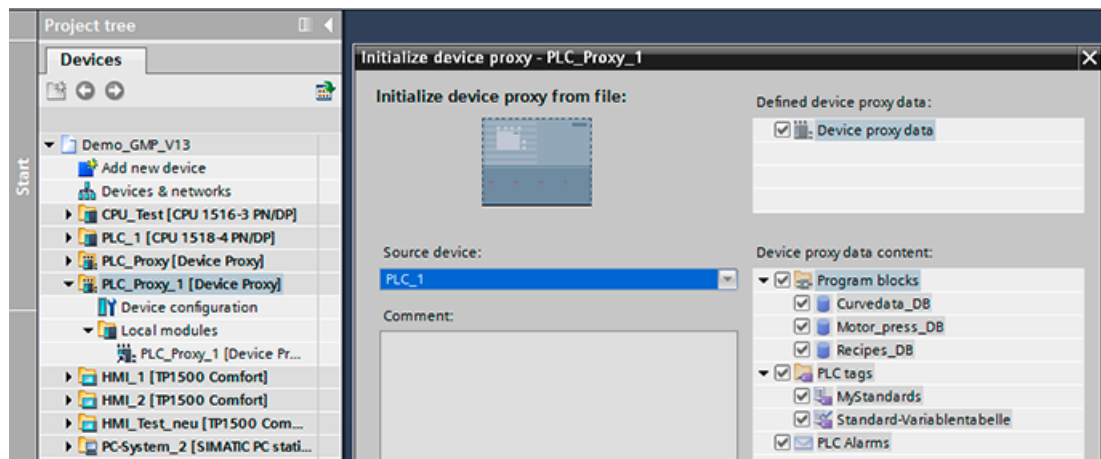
Project tree

Devices

Start

Demo_GMP_V13
Add new device
Devices & networks
CPU_Test [CPU 1516-3 PN/DP]
PLC_1 [CPU 1518-4 PN/DP]
PLC_Proxy [Device Proxy]
PLC_Proxy_1 [Device Proxy]
Device configuration
Local modules
PLC_Proxy_1 [Device Pr...
HMI_1 [TP1500 Comfort]
HMI_2 [TP1500 Comfort]
HMI_Test_neu [TP1500 Com...
PC-System_2 [SIMATIC PC stati...

Initialize device proxy - PLC_Proxy_1

Initialize device proxy from file:

Defined device proxy data:
Device proxy data

Source device:
PLC_1

Comment:

Device proxy data content:
Program blocks
Curvedata_DB
Motor_press_DB
Recipes_DB
PLC tags
MyStandards
Standard-Variablentabelle
PLC Alarms